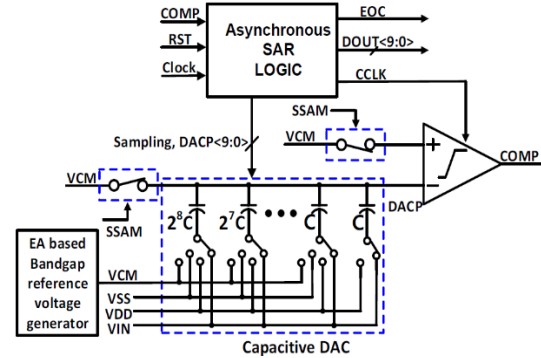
COMP
RST
Clock
Asynchronous SAR LOGIC
EOC
DOUT<9:0>
CCLK
SSAM
VCM
Sampling, DACP<9:0>
+
−
COMP
VCM
DACP
SSAM
$2^8C$
$2^7C$
•••
C
C
EA based Bandgap reference voltage generator
VCM
VSS
VDD
VIN
Capacitive DAC